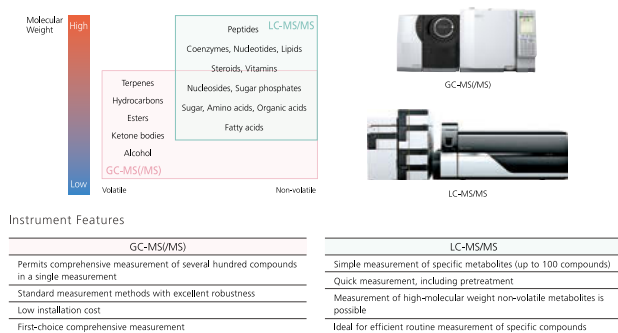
Molecular Weight

High

Low

LC-MS/MS

Peptides

Coenzymes, Nucleotides, Lipids

Steroids, Vitamins

Terpenes

Hydrocarbons

Esters

Ketone bodies

Alcohol

Nucleosides, Sugar phosphates

Sugar, Amino acids, Organic acids

Fatty acids

GC-MS(/MS)

Volatile

Non-volatile

GC-MS(/MS)

LC-MS/MS

Instrument Features

| GC-MS(/MS) |
|---|
| Permits comprehensive measurement of several hundred compounds in a single measurement |
| Standard measurement methods with excellent robustness |
| Low installation cost |
| First-choice comprehensive measurement |

| LC-MS/MS |
|---|
| Simple measurement of specific metabolites (up to 100 compounds) |
| Quick measurement, including pretreatment |
| Measurement of high-molecular weight non-volatile metabolites is possible |
| Ideal for efficient routine measurement of specific compounds |